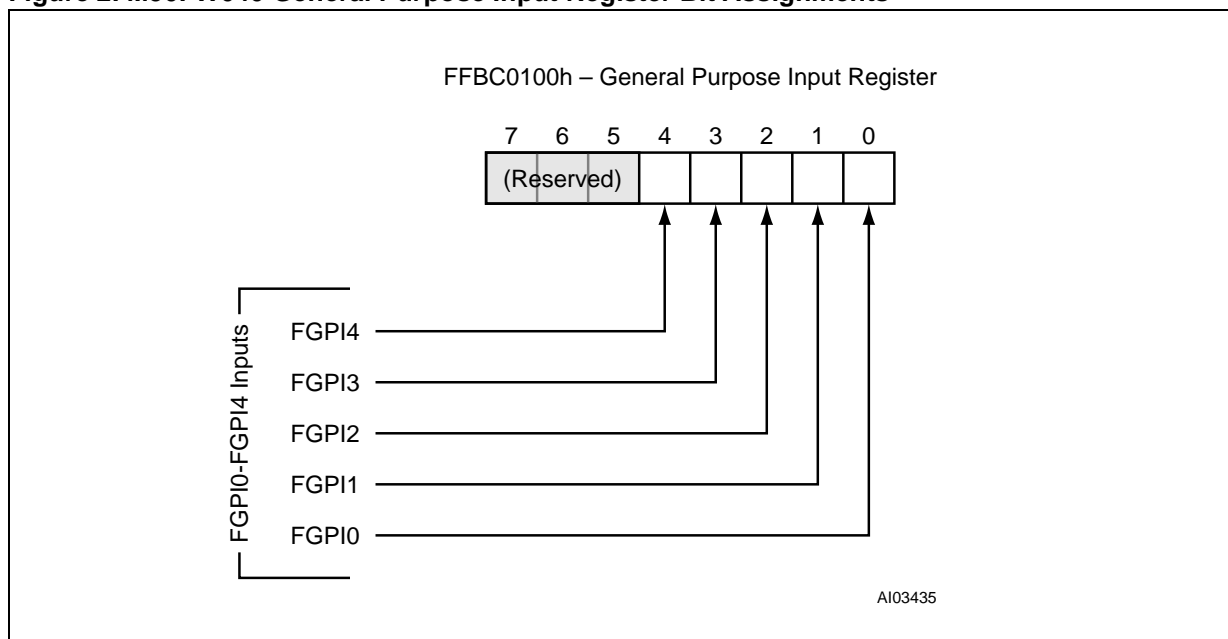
Figure 2. M58FW016 General Purpose Input Register Bit Assignments

FFBC0100h – General Purpose Input Register

7 6 5 4 3 2 1 0

(Reserved)

FGPI0-FGPI4 Inputs

FGPI4

FGPI3

FGPI2

FGPI1

FGPI0

AI03435